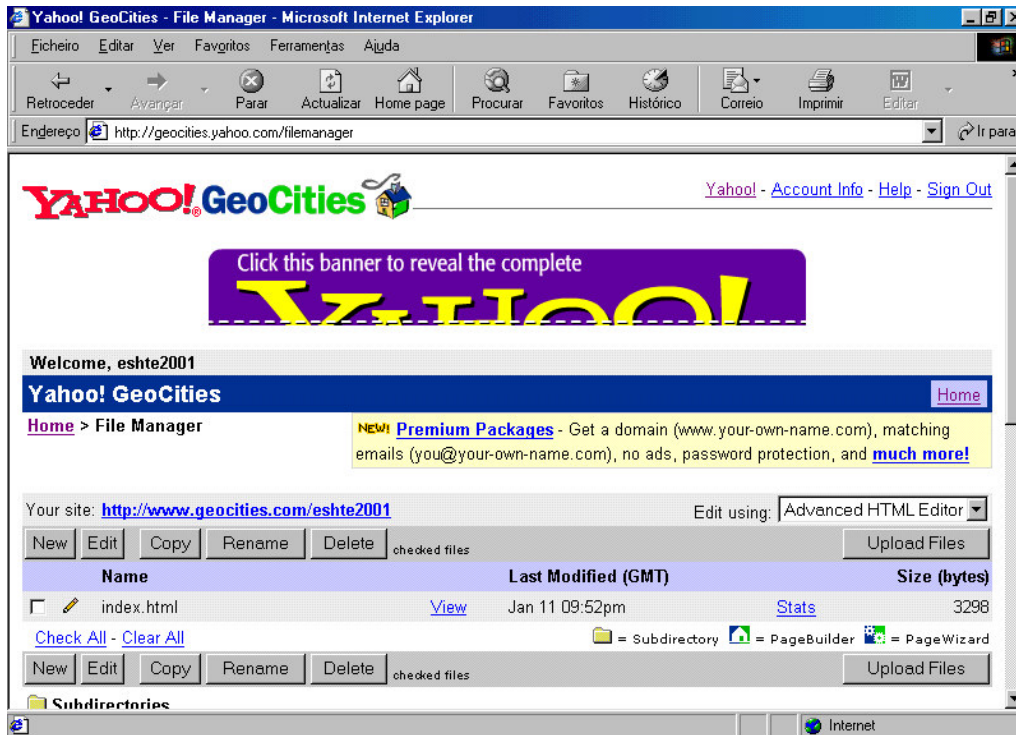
Yahoo! GeoCities - File Manager - Microsoft Internet Explorer

Ficheiro Editar Ver Favoritos Ferramentas Ajuda

Retroceder Avançar Parar Actualizar Home page Procurar Favoritos Histórico Correio Imprimir Editar

Endereço http://geocities.yahoo.com/filemanager

Ir para

YAHOO! GeoCities

Yahoo! - Account Info - Help - Sign Out

Click this banner to reveal the complete

YAHOO!

Welcome, eshte2001

Yahoo! GeoCities

Home

Home > File Manager

NEW! Premium Packages - Get a domain (www.your-own-name.com), matching emails (you@your-own-name.com), no ads, password protection, and much more!

Your site: http://www.geocities.com/eshte2001

Edit using: Advanced HTML Editor

New Edit Copy Rename Delete checked files Upload Files

| | Name | | Last Modified (GMT) | | Size (bytes) |
|---|---|---|---|---|---|
| | index.html | View | Jan 11 09:52pm | Stats | 3298 |

Check All - Clear All

= Subdirectory = PageBuilder = PageWizard

New Edit Copy Rename Delete checked files Upload Files

Subdirectories

Internet